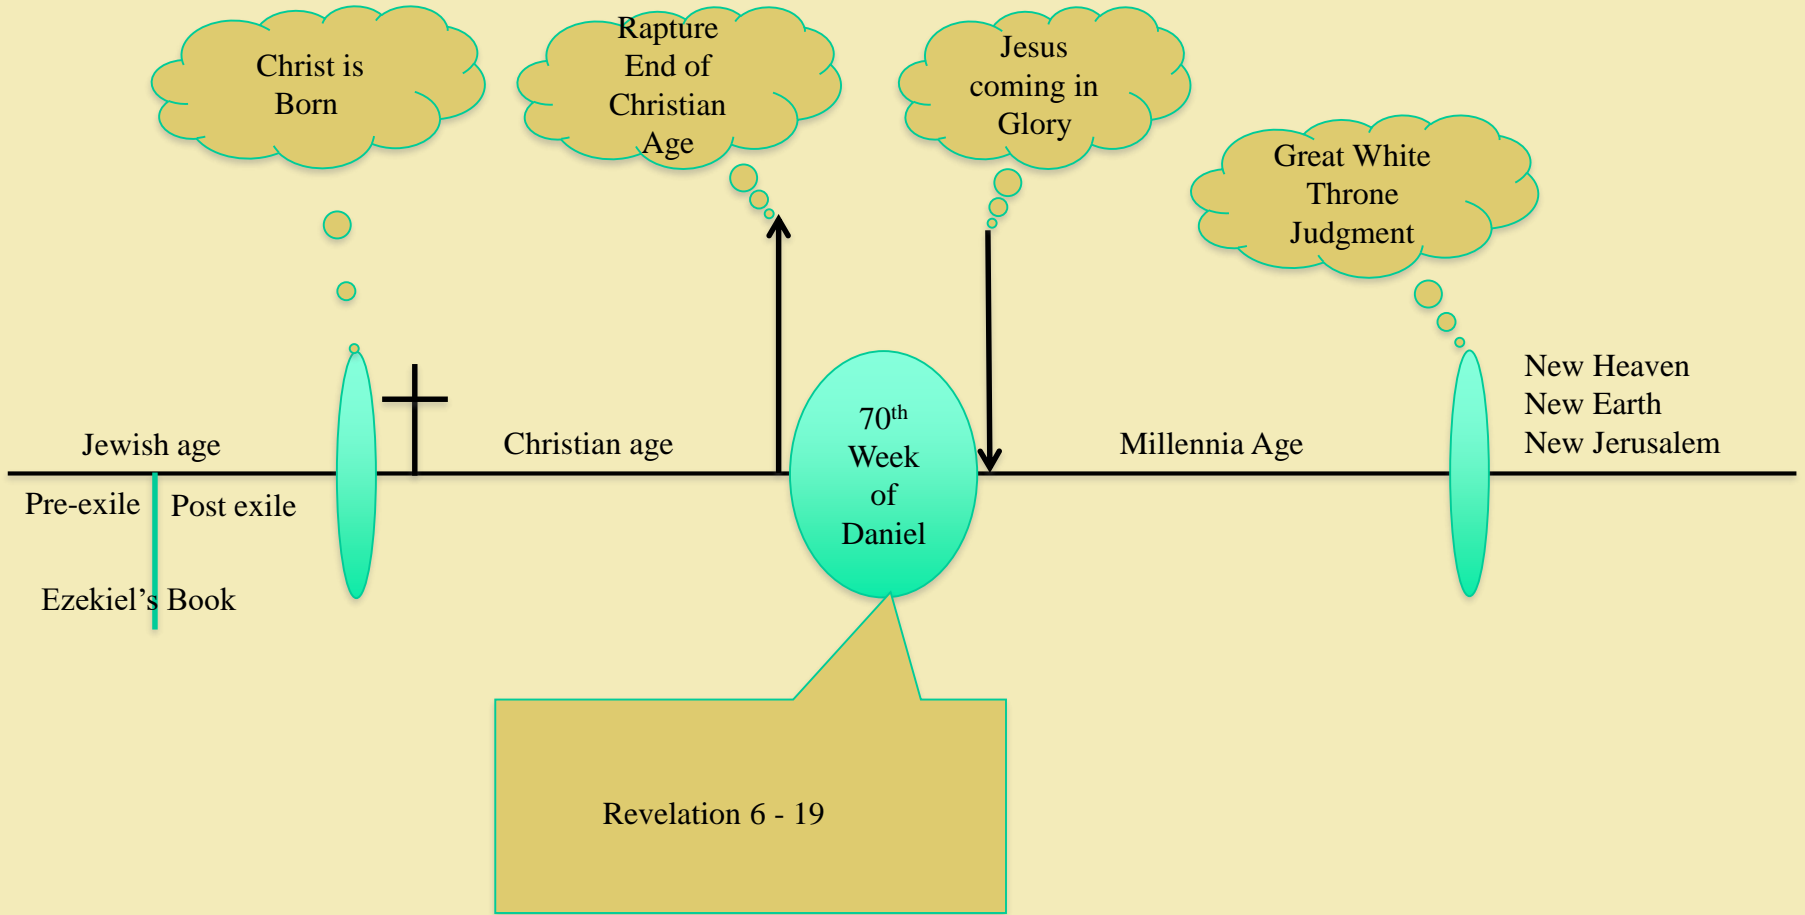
Christ is Born

Rapture End of Christian Age

Jesus coming in Glory

Great White Throne Judgment

Jewish age

Christian age

$70^{th}$ Week of Daniel

Millennia Age

New Heaven
New Earth
New Jerusalem

Pre-exile

Post exile

Ezekiel's Book

Revelation 6 - 19